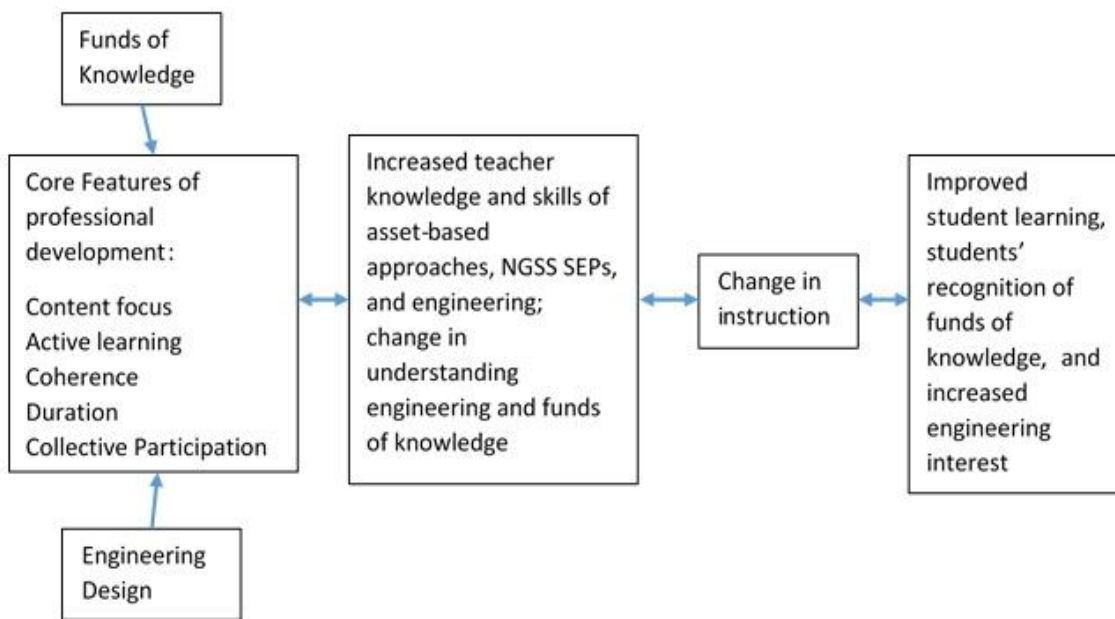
Funds of Knowledge

Core Features of professional development:

Content focus
Active learning
Coherence
Duration
Collective Participation

Engineering Design

Increased teacher knowledge and skills of asset-based approaches, NGSS SEPs, and engineering; change in understanding engineering and funds of knowledge

Change in instruction

Improved student learning, students' recognition of funds of knowledge, and increased engineering interest